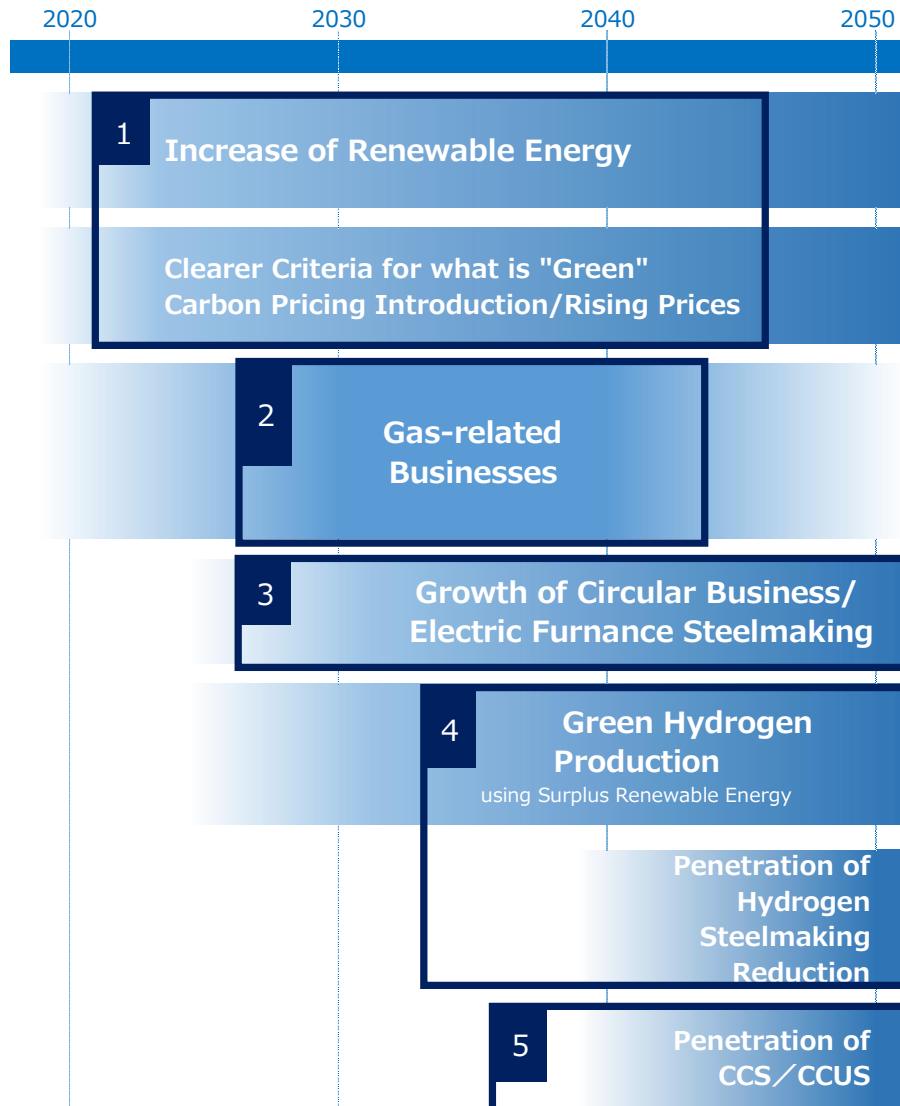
2020
2030
2040
2050

1
Increase of Renewable Energy

Clearer Criteria for what is "Green"
Carbon Pricing Introduction/Rising Prices

2
Gas-related Businesses

3
Growth of Circular Business/ Electric Furnance Steelmaking

4
Green Hydrogen Production
using Surplus Renewable Energy

Penetration of Hydrogen Steelmaking Reduction

5
Penetration of CCS／CCUS